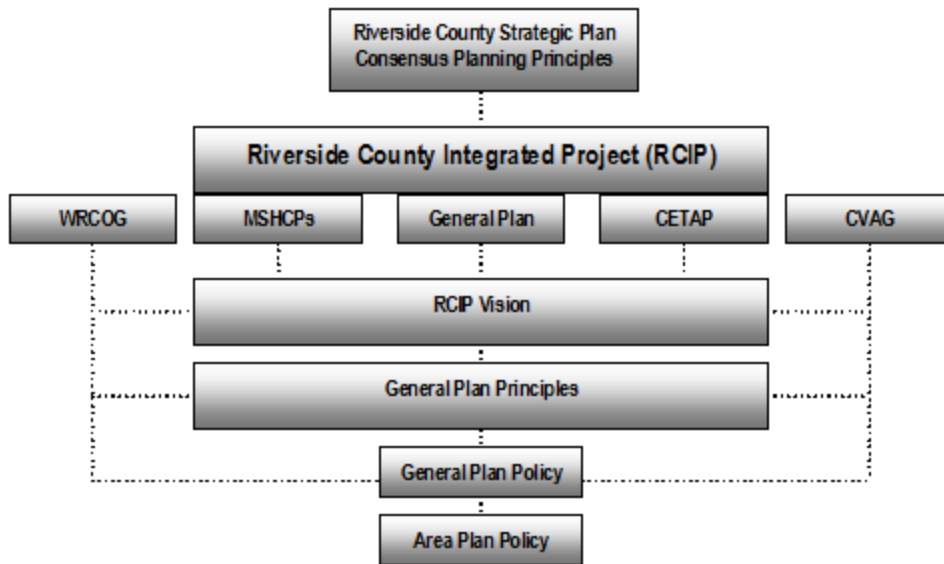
Riverside County Strategic Plan
Consensus Planning Principles

Riverside County Integrated Project (RCIP)

WRCOG

MSHCPs

General Plan

CETAP

CVAG

RCIP Vision

General Plan Principles

General Plan Policy

Area Plan Policy